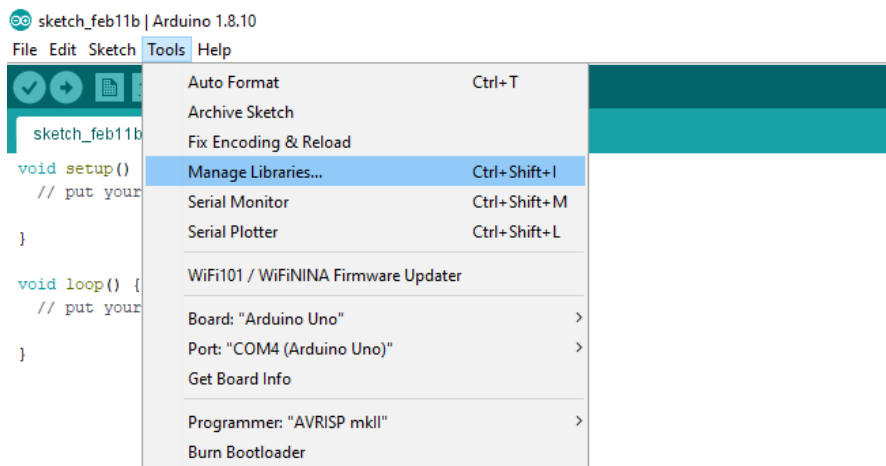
sketch_feb11b | Arduino 1.8.10

File Edit Sketch Tools Help

sketch_feb11b

void setup()
  // put your

}

void loop() {
  // put your

}

Auto Format Ctrl+T
Archive Sketch
Fix Encoding & Reload
Manage Libraries... Ctrl+Shift+I
Serial Monitor Ctrl+Shift+M
Serial Plotter Ctrl+Shift+L

WiFi101 / WiFiNINA Firmware Updater

Board: "Arduino Uno"
Port: "COM4 (Arduino Uno)"
Get Board Info

Programmer: "AVRISP mkII"
Burn Bootloader